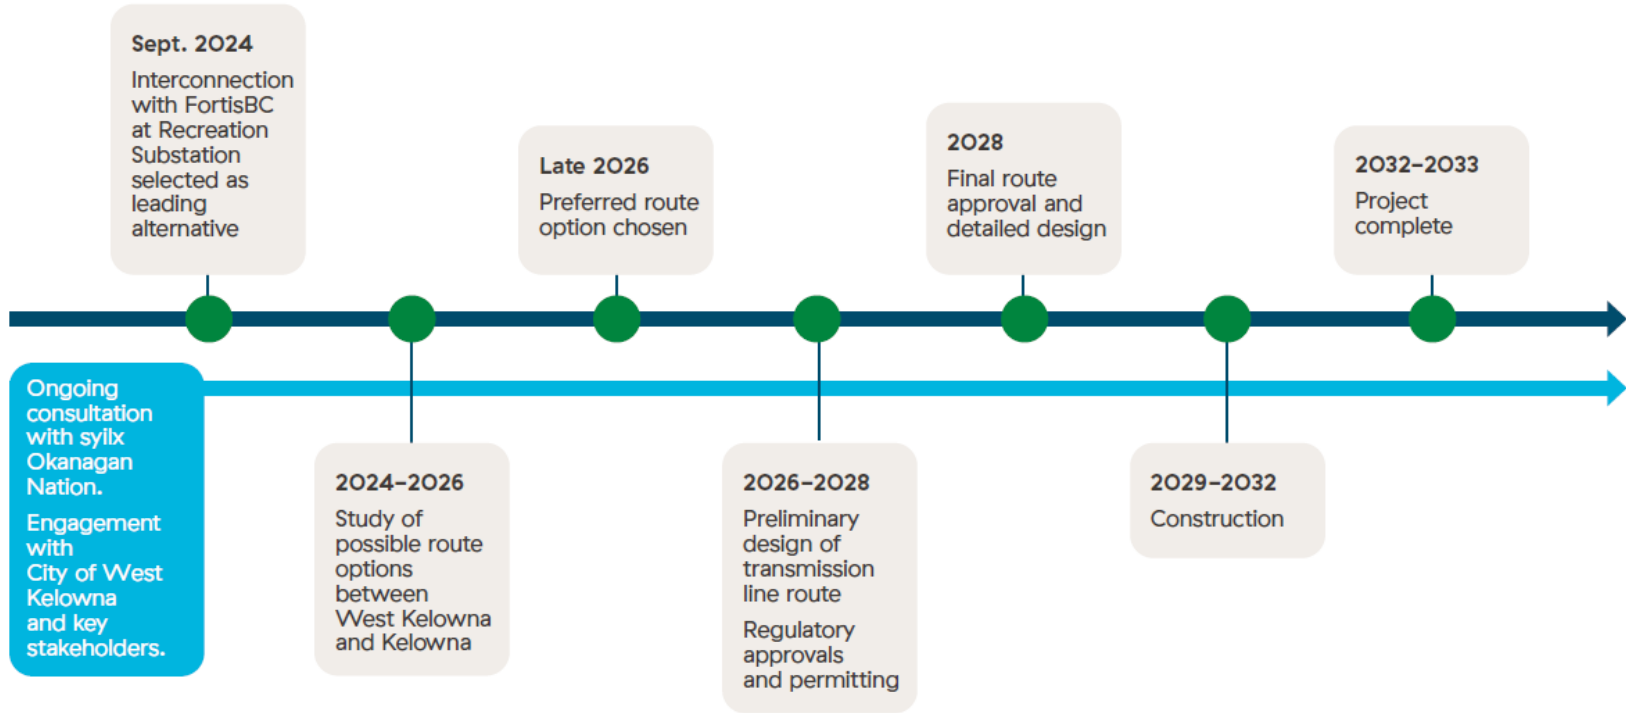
Sept. 2024

Interconnection with FortisBC at Recreation Substation selected as leading alternative

Late 2026

Preferred route option chosen

2028

Final route approval and detailed design

2032–2033

Project complete

Ongoing consultation with syilx Okanagan Nation.

Engagement with City of West Kelowna and key stakeholders.

2024–2026

Study of possible route options between West Kelowna and Kelowna

2026–2028

Preliminary design of transmission line route

Regulatory approvals and permitting

2029–2032

Construction